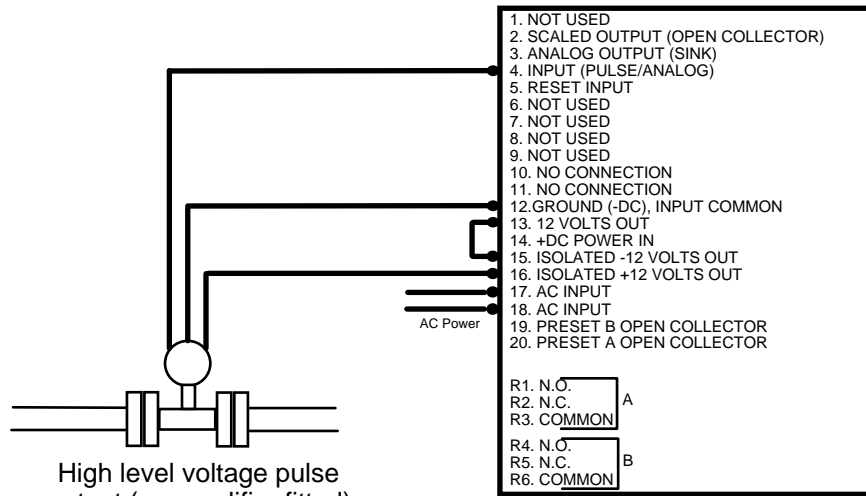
1. NOT USED
2. SCALED OUTPUT (OPEN COLLECTOR)
3. ANALOG OUTPUT (SINK)
4. INPUT (PULSE/ANALOG)
5. RESET INPUT
6. NOT USED
7. NOT USED
8. NOT USED
9. NOT USED
10. NO CONNECTION
11. NO CONNECTION
12.GROUND (-DC), INPUT COMMON
13. 12 VOLTS OUT
14. +DC POWER IN
15. ISOLATED -12 VOLTS OUT
16. ISOLATED +12 VOLTS OUT
17. AC INPUT
18. AC INPUT
19. PRESET B OPEN COLLECTOR
20. PRESET A OPEN COLLECTOR

AC Power

R1. N.O.
R2. N.C.
R3. COMMON
A

R4. N.O.
R5. N.C.
R6. COMMON
B

High level voltage pulse
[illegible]